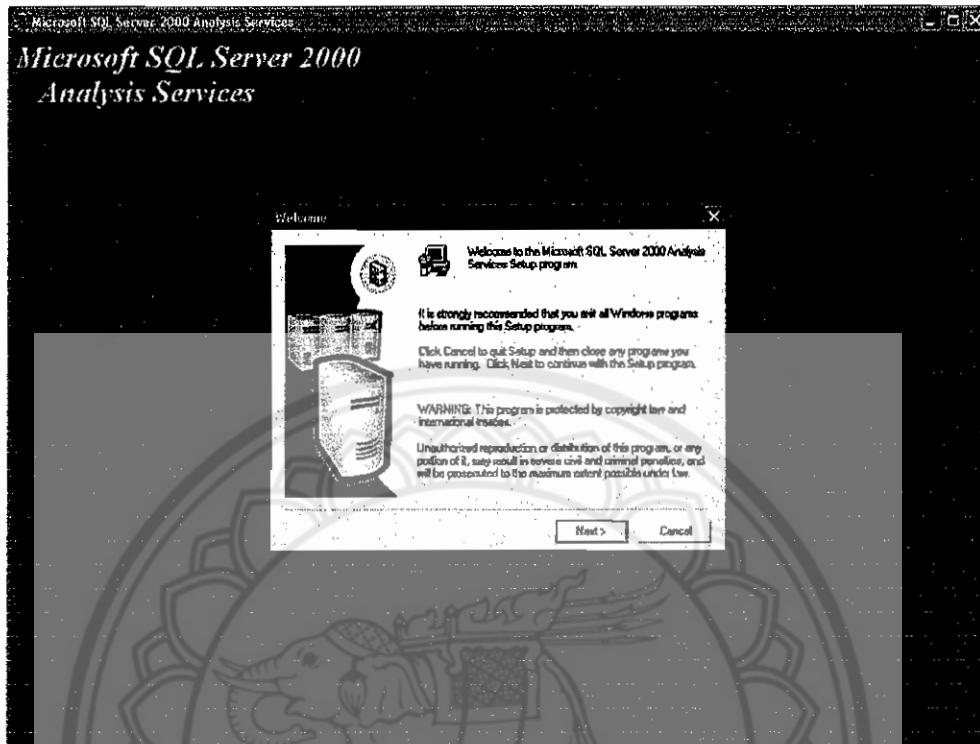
Microsoft SQL Server 2000 Analysis Services

Microsoft SQL Server 2000
Analysis Services

Welcome

Welcome to the Microsoft SQL Server 2000 Analysis Services Setup program.

It is strongly recommended that you exit all Windows programs before running this Setup program.

Click Cancel to quit Setup and then close any programs you have running. Click Next to continue with the Setup program.

WARNING: This program is protected by copyright law and international treaties.

Unauthorized reproduction or distribution of this program, or any portion of it, may result in severe civil and criminal penalties, and will be prosecuted to the maximum extent possible under law.

Next >
Cancel